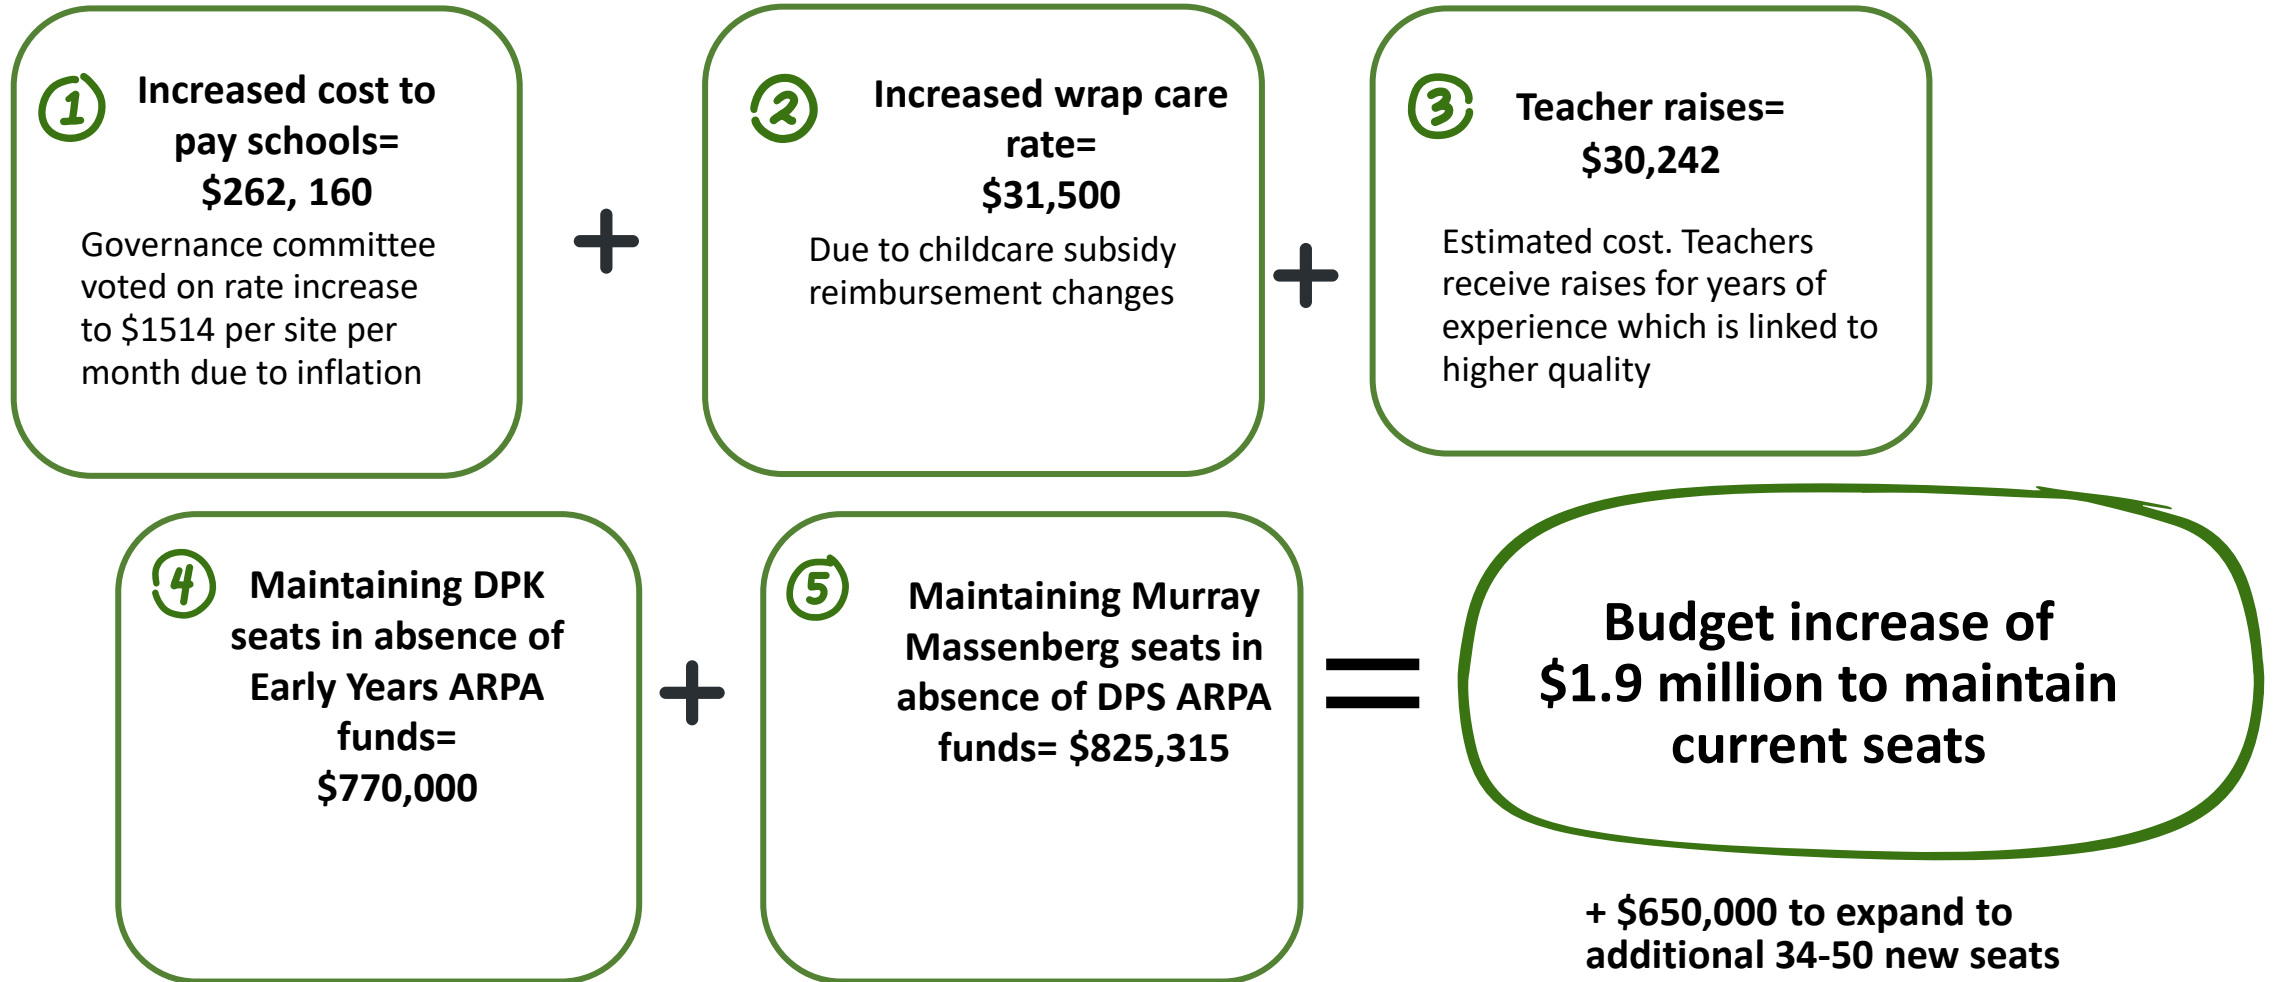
1 Increased cost to pay schools= $262, 160

Governance committee voted on rate increase to $1514 per site per month due to inflation

+

2 Increased wrap care rate= $31,500

Due to childcare subsidy reimbursement changes

+

3 Teacher raises= $30,242

Estimated cost. Teachers receive raises for years of experience which is linked to higher quality

4 Maintaining DPK seats in absence of Early Years ARPA funds= $770,000

+

5 Maintaining Murray Massenberg seats in absence of DPS ARPA funds= $825,315

=

Budget increase of $1.9 million to maintain current seats

+ $650,000 to expand to additional 34-50 new seats